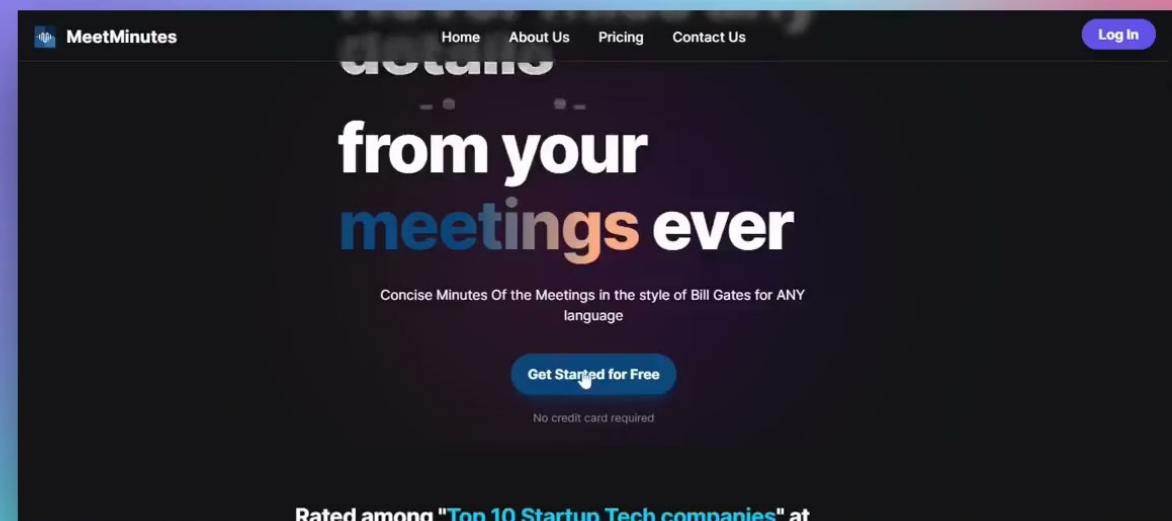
MeetMinutes

Home About Us Pricing Contact Us

Log In

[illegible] details

from your meetings ever

Concise Minutes Of the Meetings in the style of Bill Gates for ANY language

Get Started for Free

No credit card required

Rated among "Top 10 Startup Tech companies" at